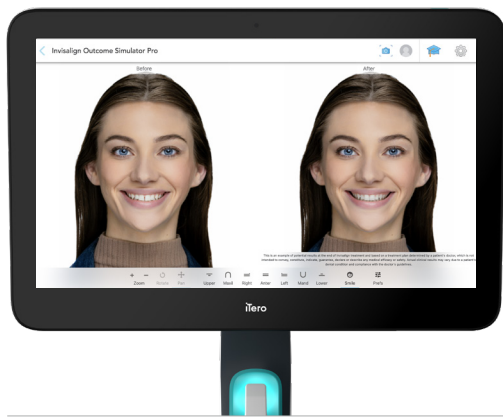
Invisalign Outcome Simulator Pro

Before

After

This is an example of potential results at the end of Invisalign treatment and based on a treatment plan determined by a patient's doctor, which is not intended to convey, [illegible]

Zoom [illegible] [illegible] Upper Maxill Right Anter Left Mandi Lower Smile Prefs

iTero